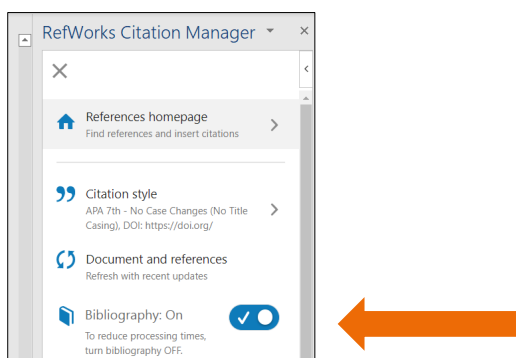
RefWorks Citation Manager

References homepage
Find references and insert citations

Citation style
APA 7th - No Case Changes (No Title Casing), DOI: https://doi.org/

Document and references
Refresh with recent updates

Bibliography: On
To reduce processing times, turn bibliography OFF.